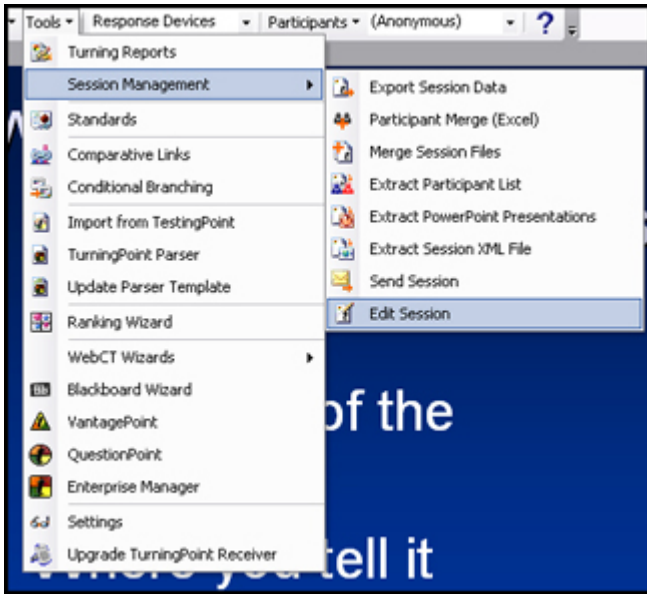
Tools ▾ Response Devices ▾ Participants ▾ (Anonymous) ▾ ?

Turning Reports
Session Management
Standards
Comparative Links
Conditional Branching
Import from TestingPoint
TurningPoint Parser
Update Parser Template
Ranking Wizard
WebCT Wizards
Blackboard Wizard
VantagePoint
QuestionPoint
Enterprise Manager
Settings
Upgrade TurningPoint Receiver

Export Session Data
Participant Merge (Excel)
Merge Session Files
Extract Participant List
Extract PowerPoint Presentations
Extract Session XML File
Send Session
Edit Session

of the

tell it